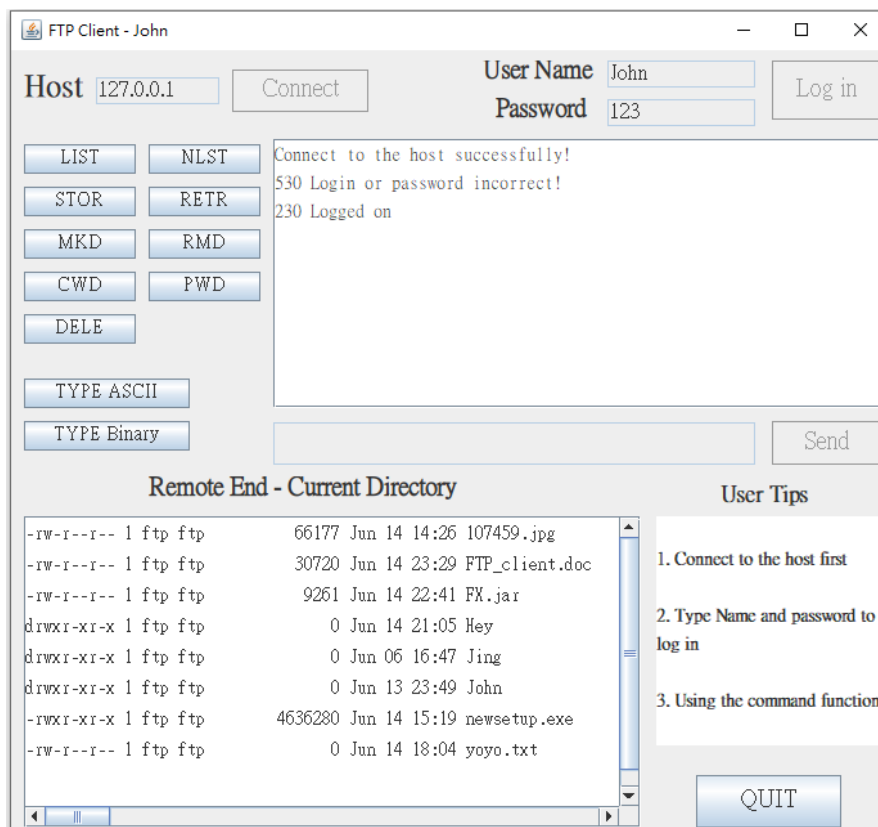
FTP Client - John

Host 127.0.0.1 Connect

User Name John
Password 123
Log in

LIST NLST
STOR RETR
MKD RMD
CWD PWD
DELE

TYPE ASCII
TYPE Binary

Connect to the host successfully!
530 Login or password incorrect!
230 Logged on

Send

Remote End - Current Directory

-rw-r--r-- 1 ftp ftp 66177 Jun 14 14:26 107459.jpg
-rw-r--r-- 1 ftp ftp 30720 Jun 14 23:29 FTP_client.doc
-rw-r--r-- 1 ftp ftp 9261 Jun 14 22:41 FX.jar
drwxr-xr-x 1 ftp ftp 0 Jun 14 21:05 Hey
drwxr-xr-x 1 ftp ftp 0 Jun 06 16:47 Jing
drwxr-xr-x 1 ftp ftp 0 Jun 13 23:49 John
-rwxr-xr-x 1 ftp ftp 4636280 Jun 14 15:19 newsetup.exe
-rw-r--r-- 1 ftp ftp 0 Jun 14 18:04 yoyo.txt

User Tips

1. Connect to the host first

2. Type Name and password to log in

3. Using the command function

QUIT